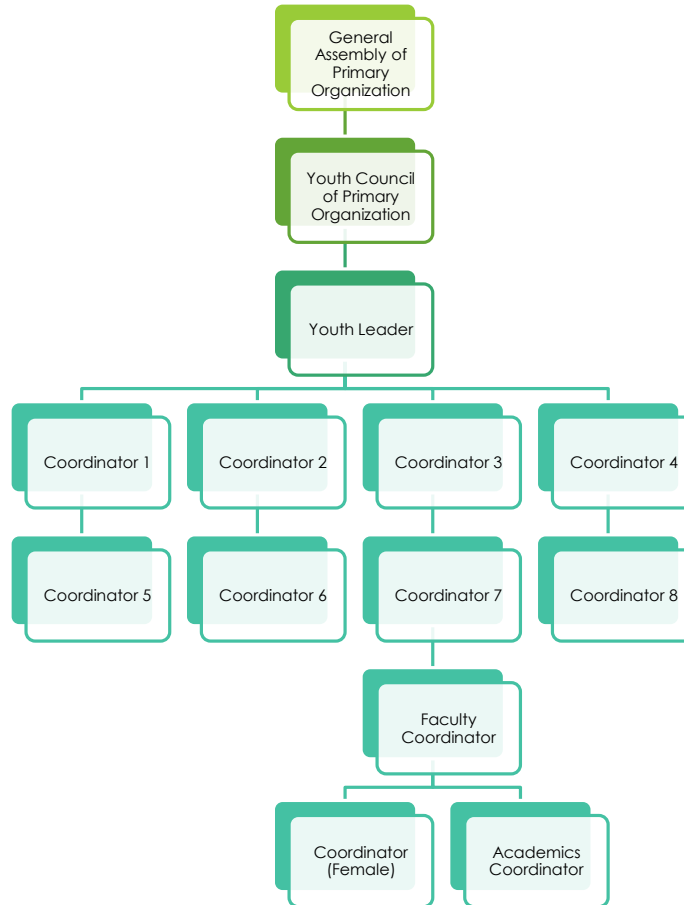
General Assembly of Primary Organization

Youth Council of Primary Organization

Youth Leader

Coordinator 1

Coordinator 2

Coordinator 3

Coordinator 4

Coordinator 5

Coordinator 6

Coordinator 7

Coordinator 8

Faculty Coordinator

Coordinator (Female)

Academics Coordinator